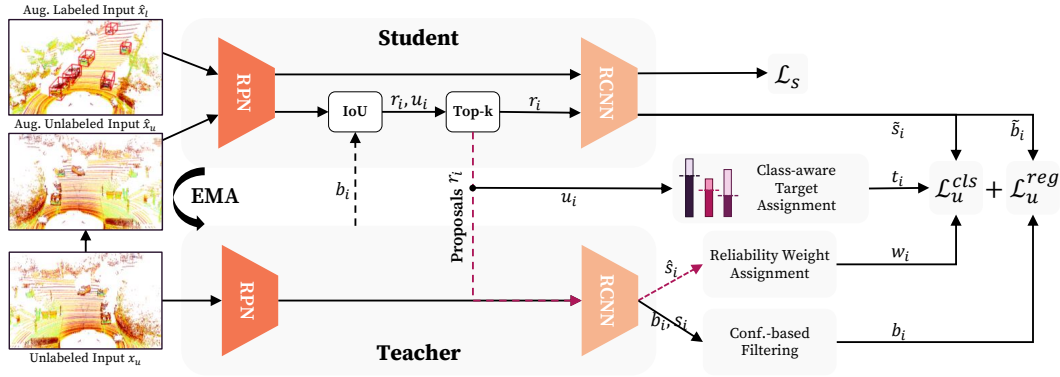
Aug. Labeled Input $\hat{x}_l$

Aug. Unlabeled Input $\hat{x}_u$

Unlabeled Input $x_u$

Student

RPN

IoU

$r_i, u_i$

Top-k

$r_i$

RCNN

$\mathcal{L}_s$

$\tilde{s}_i$

$\tilde{b}_i$

EMA

$b_i$

Proposals $r_i$

$u_i$

Class-aware Target Assignment

$t_i$

$\mathcal{L}_u^{cls} + \mathcal{L}_u^{reg}$

Teacher

RPN

RCNN

$\hat{s}_i$

Reliability Weight Assignment

$w_i$

$b_i, s_i$

Conf.-based Filtering

$b_i$